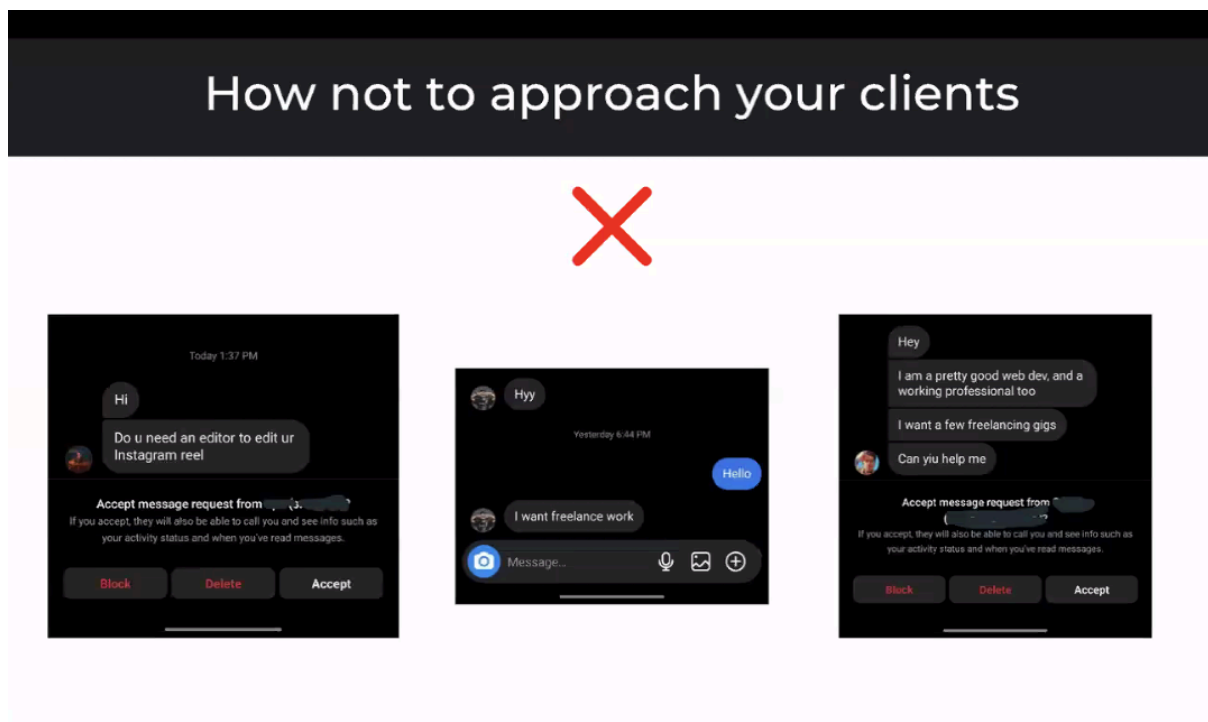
How not to approach your clients

Today 1:37 PM

Hi

Do u need an editor to edit ur Instagram reel

Accept message request from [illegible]

If you accept, they will also be able to call you and see info such as your activity status and when you've read messages.

Block

Delete

Accept

Hyy

Yesterday 6:44 PM

Hello

I want freelance work

Message...

Hey

I am a pretty good web dev, and a working professional too

I want a few freelancing gigs

Can yiu help me

Accept message request from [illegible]

If you accept, they will also be able to call you and see info such as your activity status and when you've read messages.

Block

Delete

Accept